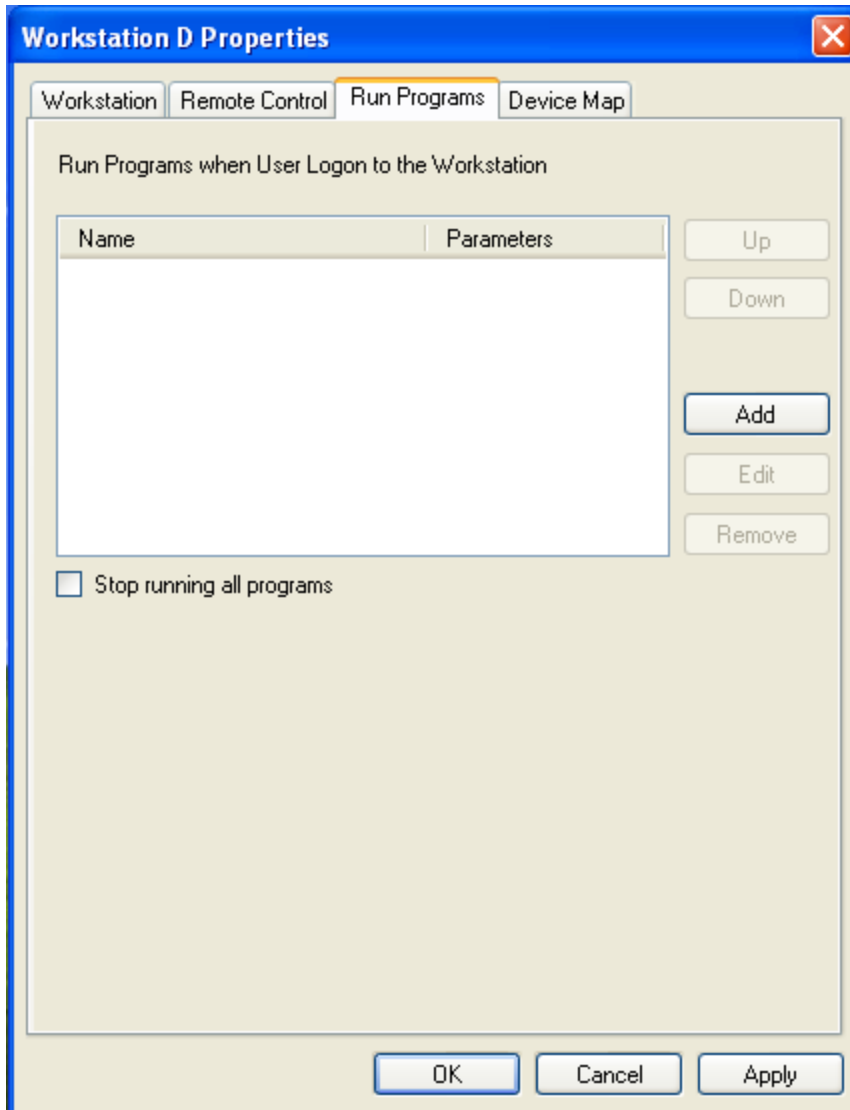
Workstation D Properties

Workstation | Remote Control | Run Programs | Device Map

Run Programs when User Logon to the Workstation

| Name | Parameters |
|---|---|

Up
Down
Add
Edit
Remove

Stop running all programs

OK Cancel Apply